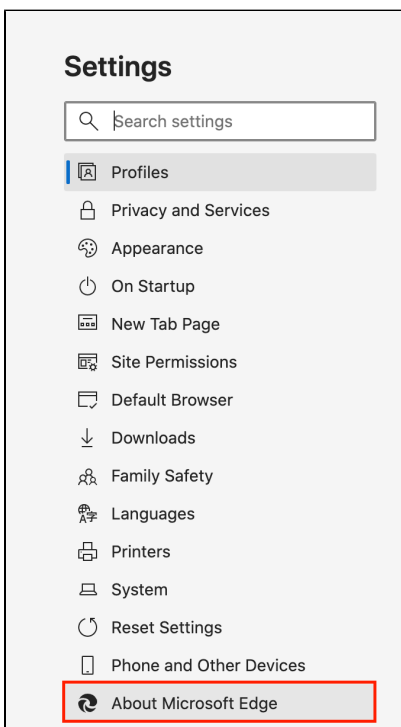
Settings

Search settings

Profiles
Privacy and Services
Appearance
On Startup
New Tab Page
Site Permissions
Default Browser
Downloads
Family Safety
Languages
Printers
System
Reset Settings
Phone and Other Devices
About Microsoft Edge